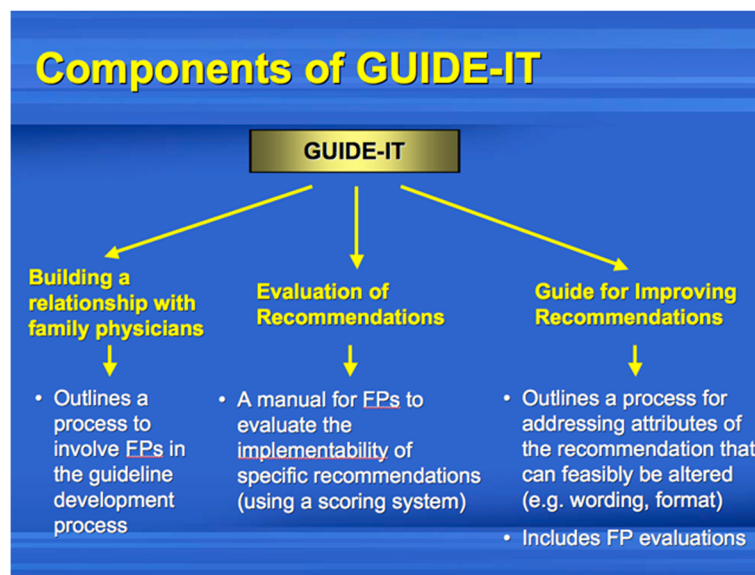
Components of GUIDE-IT

GUIDE-IT

Building a relationship with family physicians

• Outlines a process to involve FPs in the guideline development process

Evaluation of Recommendations

• A manual for FPs to evaluate the implementability of specific recommendations (using a scoring system)

Guide for Improving Recommendations

• Outlines a process for addressing attributes of the recommendation that can feasibly be altered (e.g. wording, format)

• Includes FP evaluations